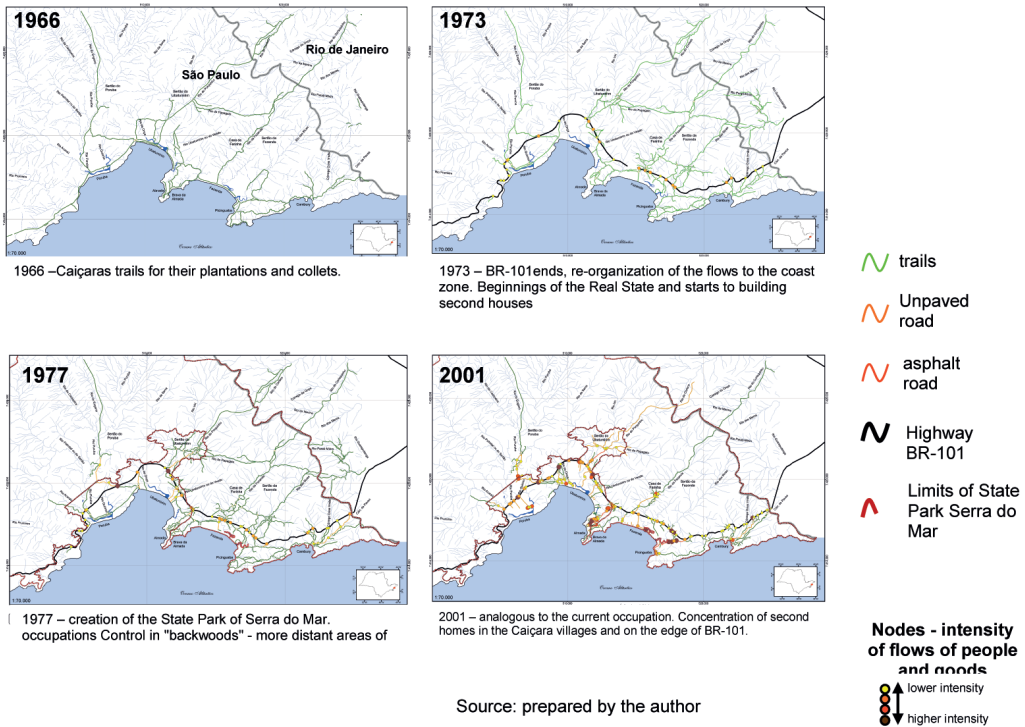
1966

São Paulo

Rio de Janeiro

1:70.000

1966 –Caiçaras trails for their plantations and collets.

1973

1973 – BR-101ends, re-organization of the flows to the coast zone. Beginnings of the Real State and starts to building second houses

trails

Unpaved road

asphalt road

Highway BR-101

Limits of State Park Serra do Mar

1977

1:70.000

1977 – creation of the State Park of Serra do Mar. occupations Control in "backwoods" - more distant areas of

2001

2001 – analogous to the current occupation. Concentration of second homes in the Caiçara villages and on the edge of BR-101.

Nodes - intensity of flows of people and goods

lower intensity

higher intensity

Source: prepared by the author